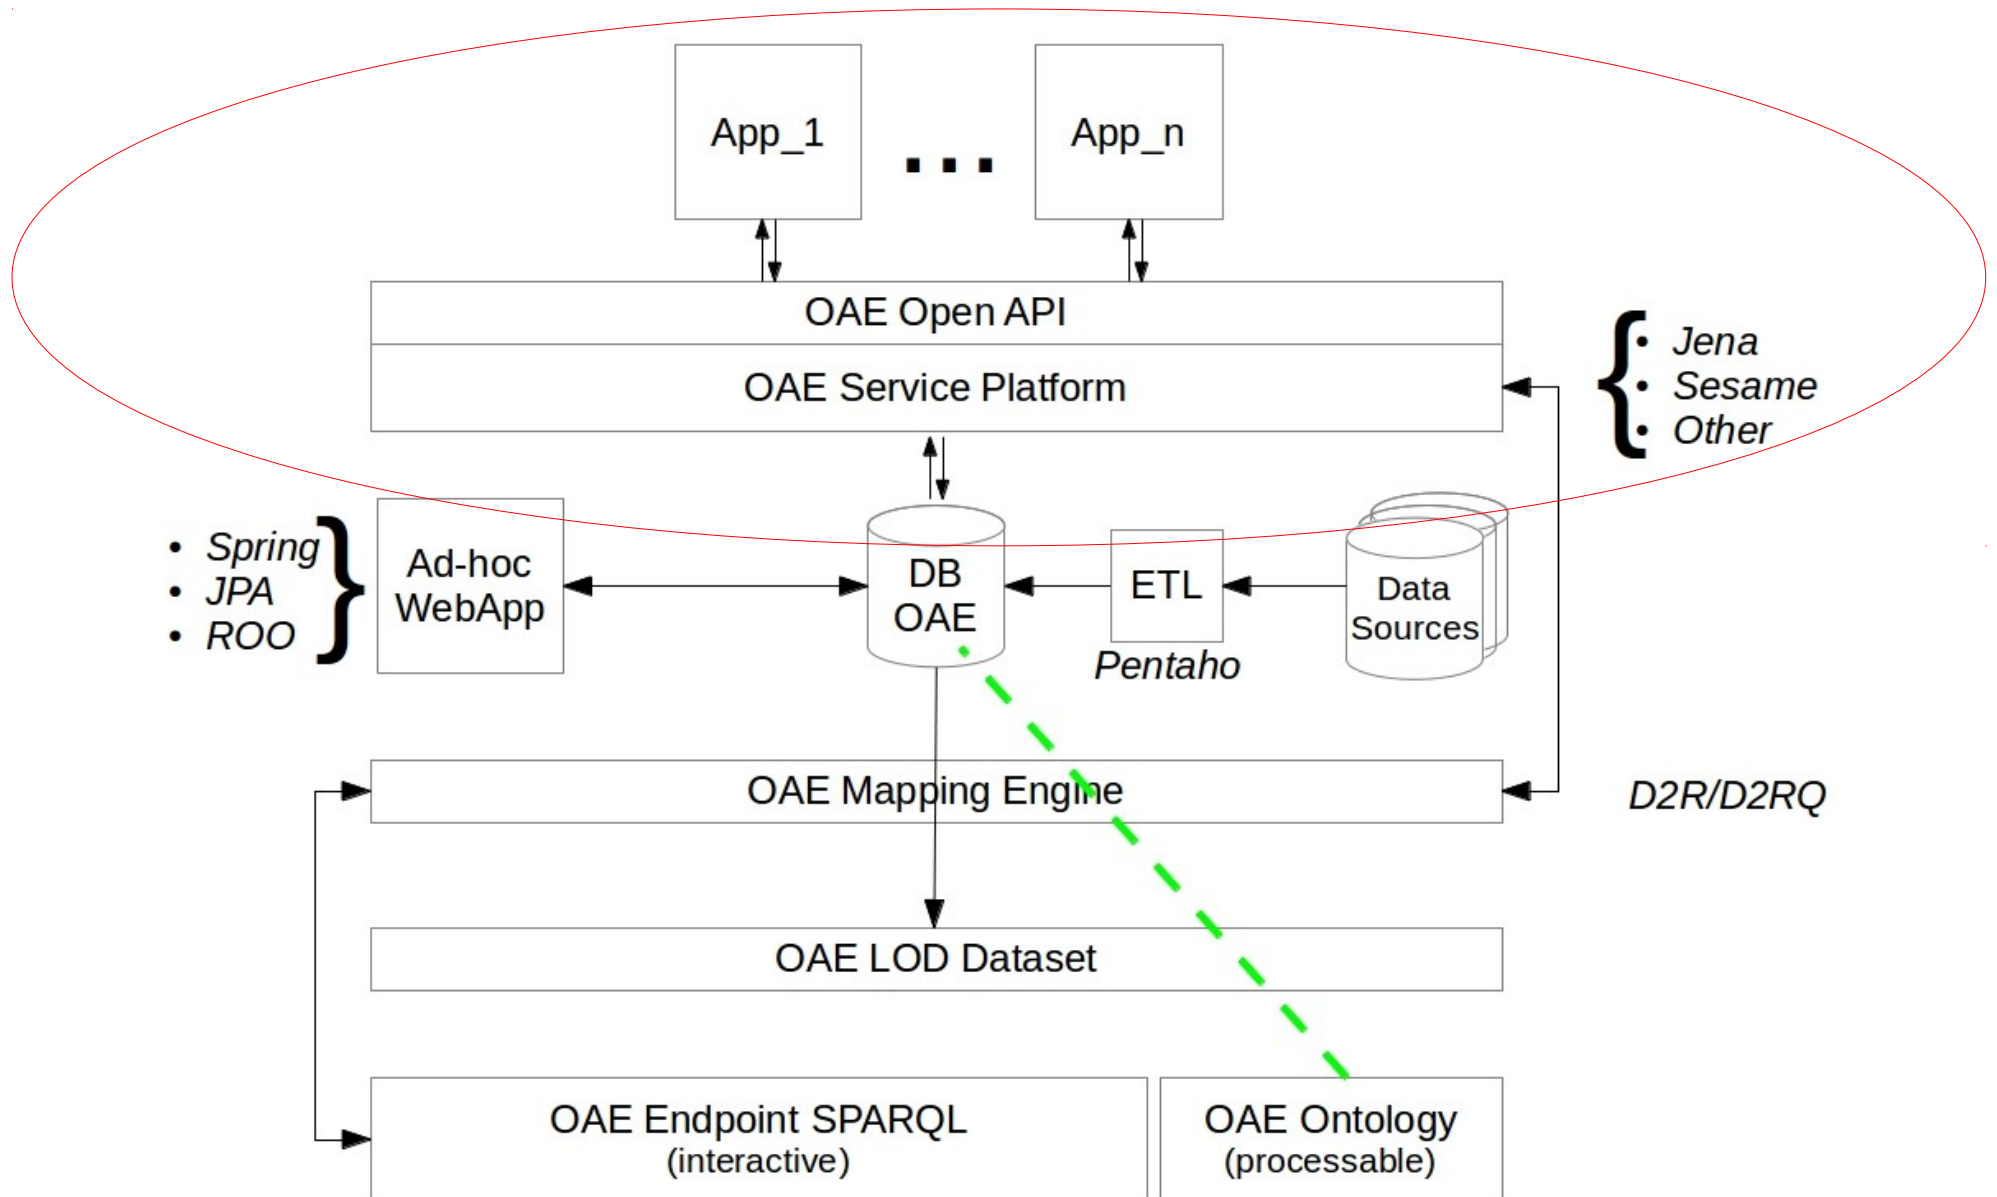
App_1

...

App_n

OAE Open API

OAE Service Platform

- Jena
- Sesame
- Other

- Spring
- JPA
- ROO

Ad-hoc WebApp

DB OAE

ETL

Pentaho

Data Sources

OAE Mapping Engine

D2R/D2RQ

OAE LOD Dataset

OAE Endpoint SPARQL
(interactive)

OAE Ontology
(processable)